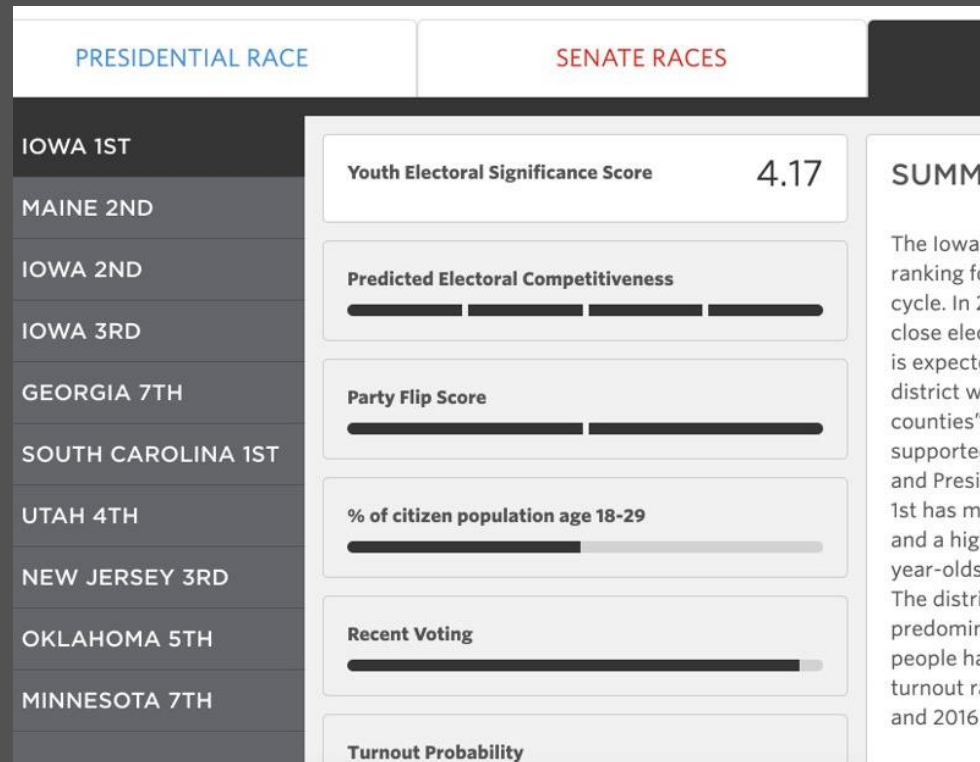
PRESIDENTIAL RACE

SENATE RACES

IOWA 1ST

MAINE 2ND

IOWA 2ND

IOWA 3RD

GEORGIA 7TH

SOUTH CAROLINA 1ST

UTAH 4TH

NEW JERSEY 3RD

OKLAHOMA 5TH

MINNESOTA 7TH

Youth Electoral Significance Score 4.17

Predicted Electoral Competitiveness

Party Flip Score

% of citizen population age 18-29

Recent Voting

Turnout Probability

SUMM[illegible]

The Iowa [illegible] ranking f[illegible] cycle. In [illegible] close ele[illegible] is expect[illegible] district w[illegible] counties'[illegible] supporte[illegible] and Presi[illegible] 1st has m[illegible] and a hig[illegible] year-olds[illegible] The distri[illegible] predomin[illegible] people ha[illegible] turnout r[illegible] and 2016